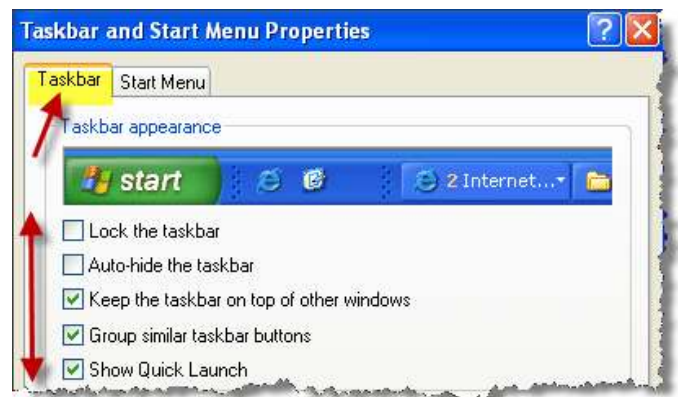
Taskbar and Start Menu Properties

Taskbar | Start Menu

Taskbar appearance

start 2 Internet...

Lock the taskbar

Auto-hide the taskbar

Keep the taskbar on top of other windows

Group similar taskbar buttons

Show Quick Launch